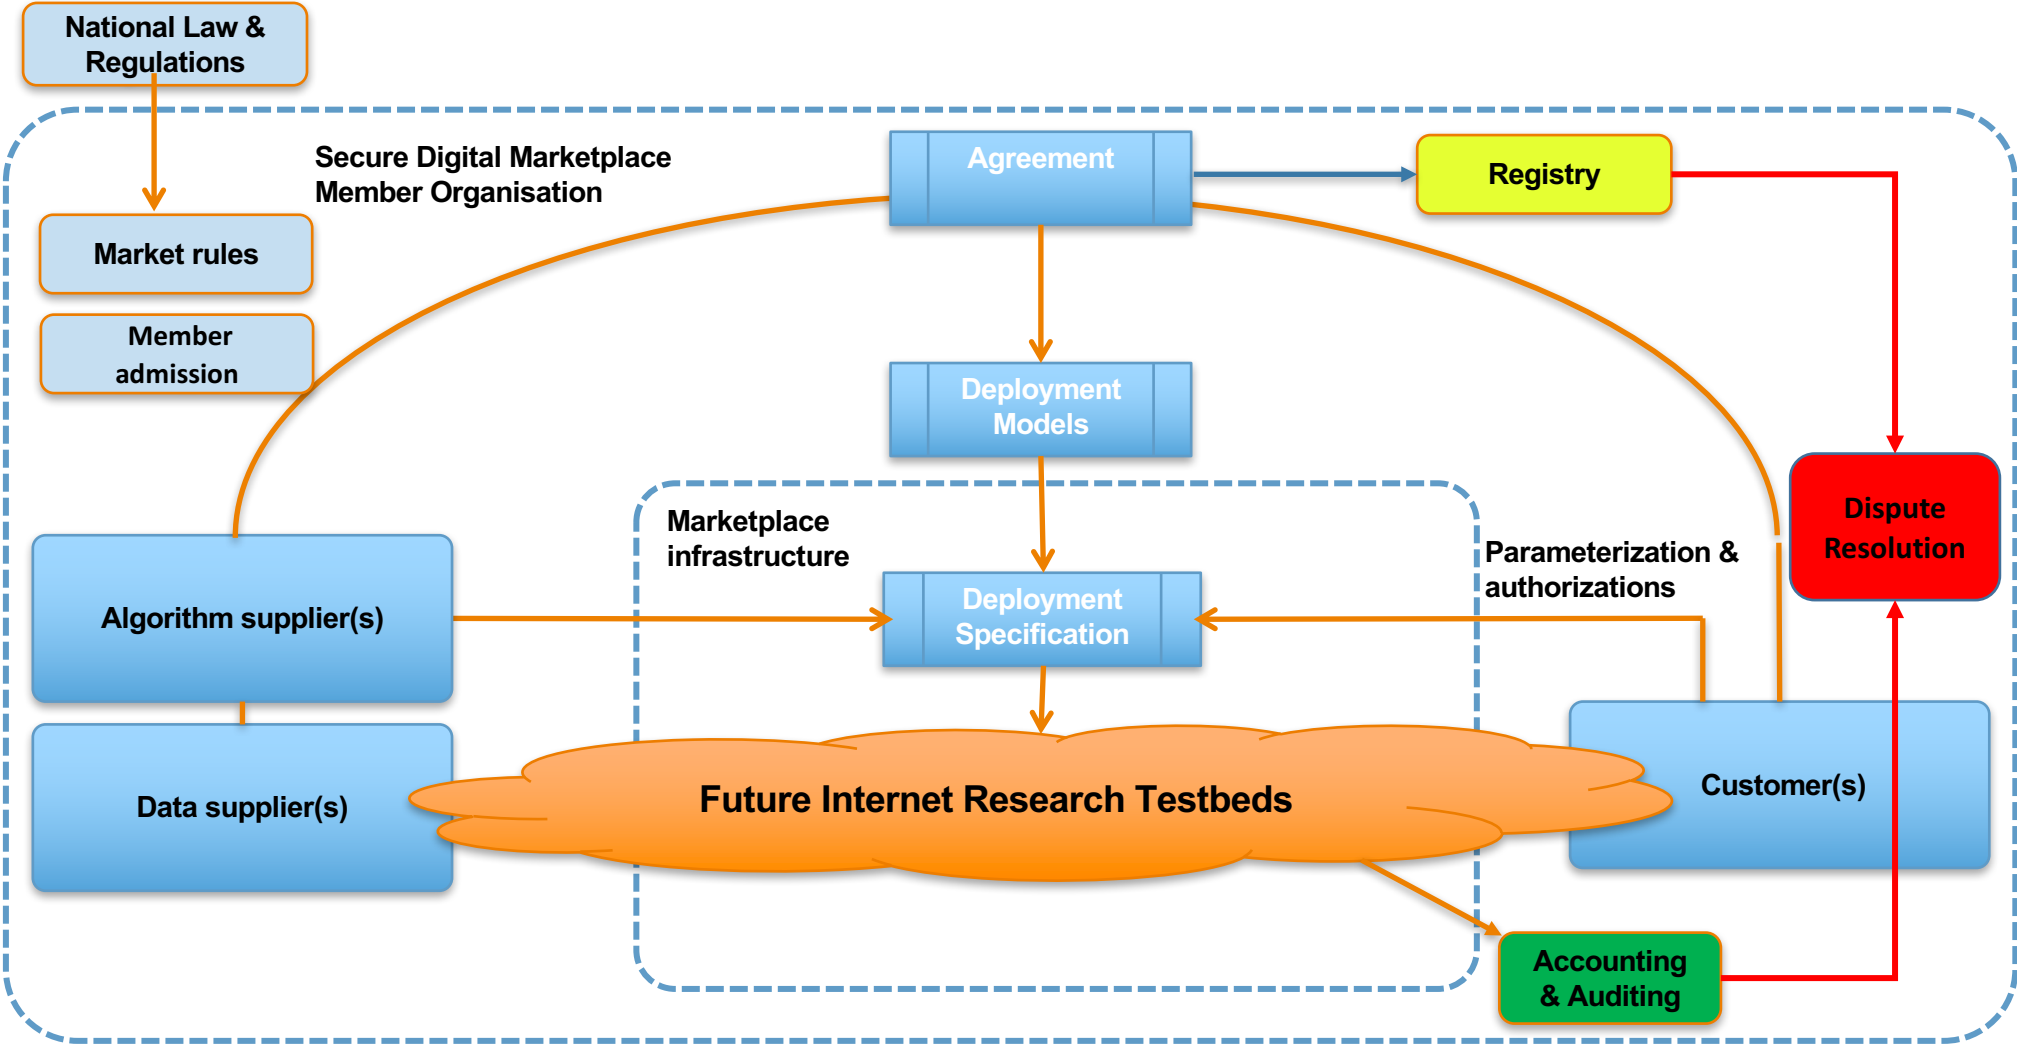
National Law & Regulations

Secure Digital Marketplace Member Organisation

Agreement

Registry

Market rules

Member admission

Deployment Models

Dispute Resolution

Marketplace infrastructure

Parameterization & authorizations

Algorithm supplier(s)

Deployment Specification

Customer(s)

Data supplier(s)

Future Internet Research Testbeds

Accounting & Auditing